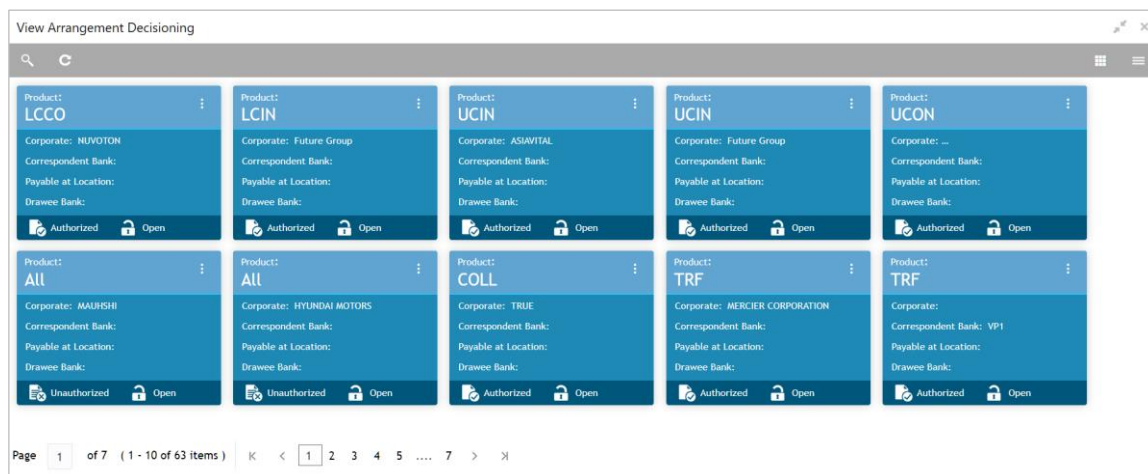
View Arrangement Decisioning

Product:
LCCO
Corporate: NUVOTON
Correspondent Bank:
Payable at Location:
Drawee Bank:
Authorized Open

Product:
LCIN
Corporate: Future Group
Correspondent Bank:
Payable at Location:
Drawee Bank:
Authorized Open

Product:
UCIN
Corporate: ASIAVITAL
Correspondent Bank:
Payable at Location:
Drawee Bank:
Authorized Open

Product:
UCIN
Corporate: Future Group
Correspondent Bank:
Payable at Location:
Drawee Bank:
Authorized Open

Product:
UCON
Corporate: ...
Correspondent Bank:
Payable at Location:
Drawee Bank:
Authorized Open

Product:
All
Corporate: MAUHSHI
Correspondent Bank:
Payable at Location:
Drawee Bank:
Unauthorized Open

Product:
All
Corporate: HYUNDAI MOTORS
Correspondent Bank:
Payable at Location:
Drawee Bank:
Unauthorized Open

Product:
COLL
Corporate: TRUE
Correspondent Bank:
Payable at Location:
Drawee Bank:
Authorized Open

Product:
TRF
Corporate: MERCIER CORPORATION
Correspondent Bank:
Payable at Location:
Drawee Bank:
Authorized Open

Product:
TRF
Corporate:
Correspondent Bank: VP1
Payable at Location:
Drawee Bank:
Authorized Open

Page 1 of 7 ( 1 - 10 of 63 items ) K < 1 2 3 4 5 .... 7 > >|